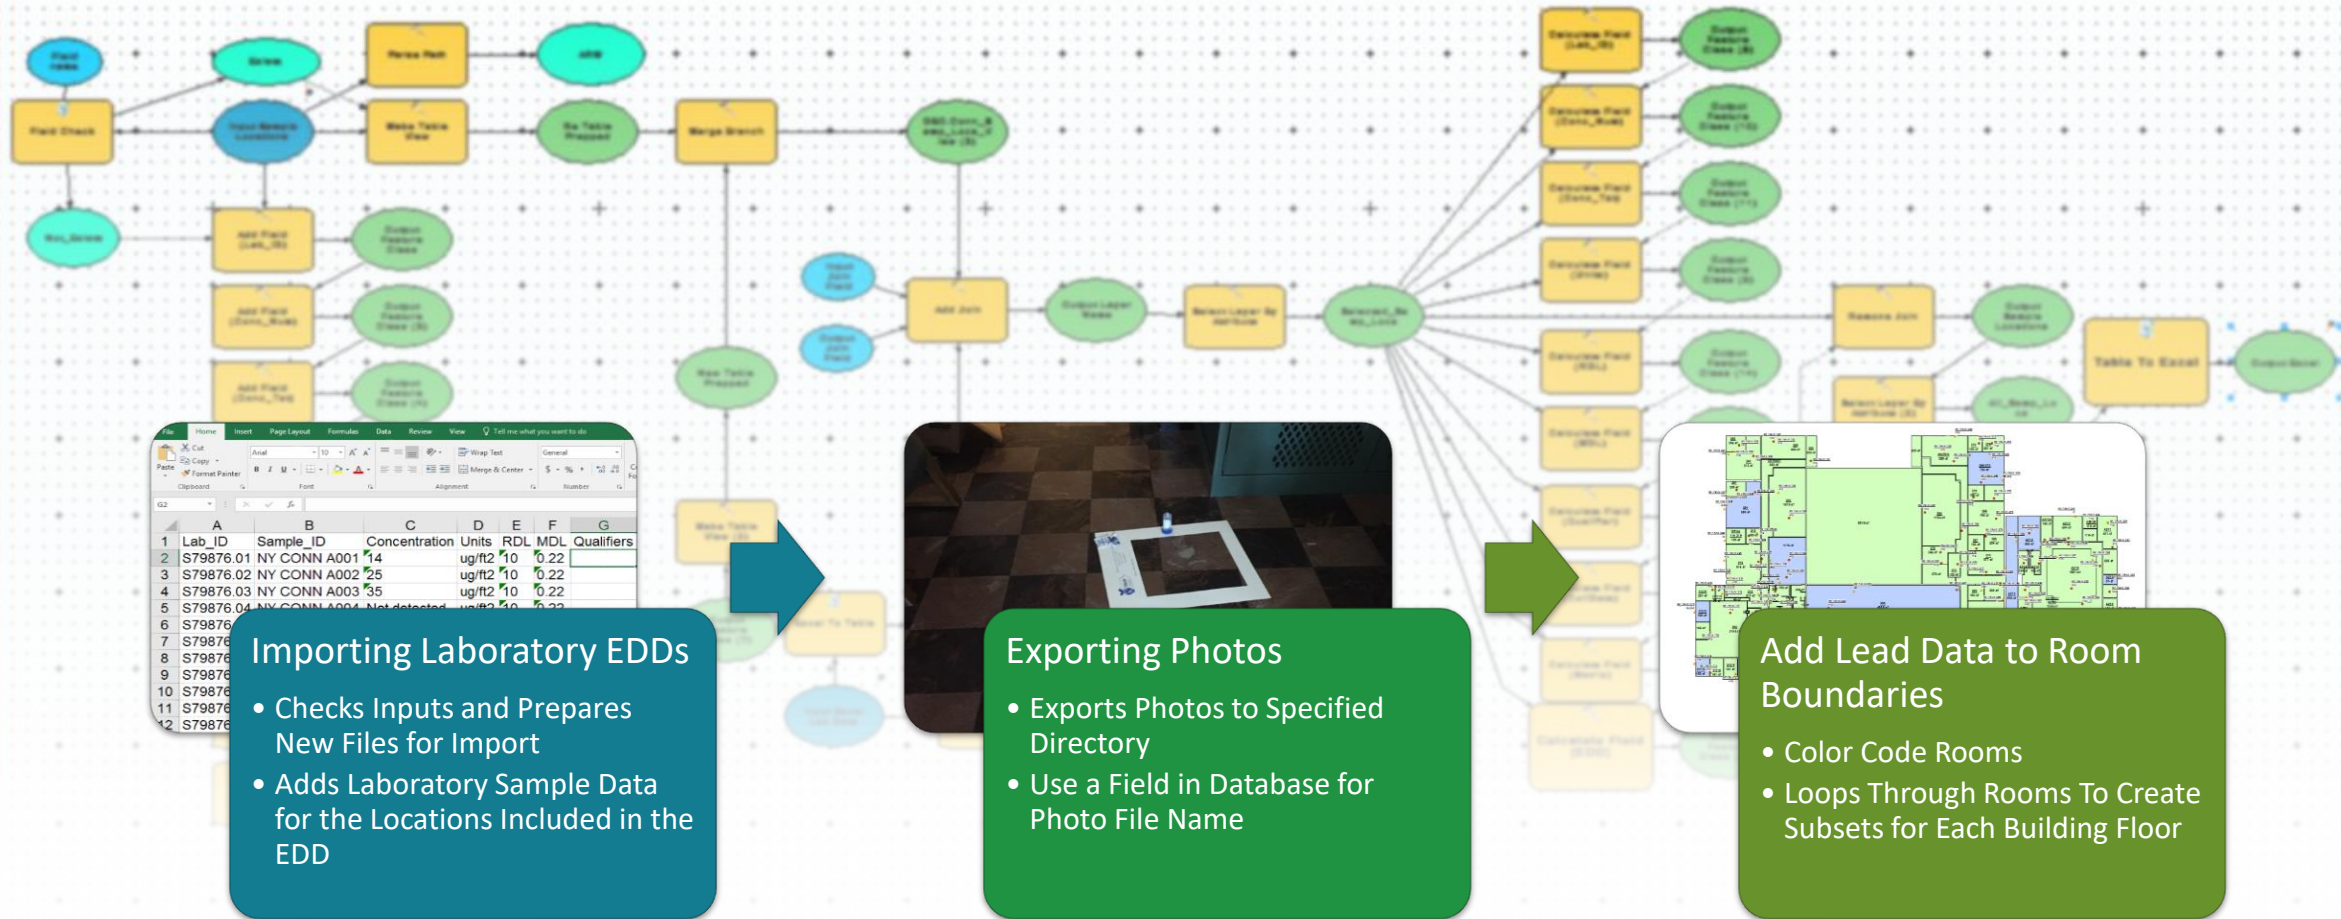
| | A | B | C | D | E | F | G |
|---|---|---|---|---|---|---|---|
| 1 | Lab_ID | Sample_ID | Concentration | Units | RDL | MDL | Qualifiers |
| 2 | S79876.01 | NY CONN A001 | 14 | ug/ft2 | 10 | 0.22 | |
| 3 | S79876.02 | NY CONN A002 | 25 | ug/ft2 | 10 | 0.22 | |
| 4 | S79876.03 | NY CONN A003 | 35 | ug/ft2 | 10 | 0.22 | |
| 5 | S79876.04 | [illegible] | | | | | |
| 6 | S79876 | | | | | | |
| 7 | S79876 | | | | | | |
| 8 | S79876 | | | | | | |
| 9 | S79876 | | | | | | |
| 10 | S79876 | | | | | | |
| 11 | S79876 | | | | | | |
| 12 | S79876 | | | | | | |

Importing Laboratory EDDs

• Checks Inputs and Prepares New Files for Import

• Adds Laboratory Sample Data for the Locations Included in the EDD

Exporting Photos

• Exports Photos to Specified Directory

• Use a Field in Database for Photo File Name

Add Lead Data to Room Boundaries

• Color Code Rooms

• Loops Through Rooms To Create Subsets for Each Building Floor